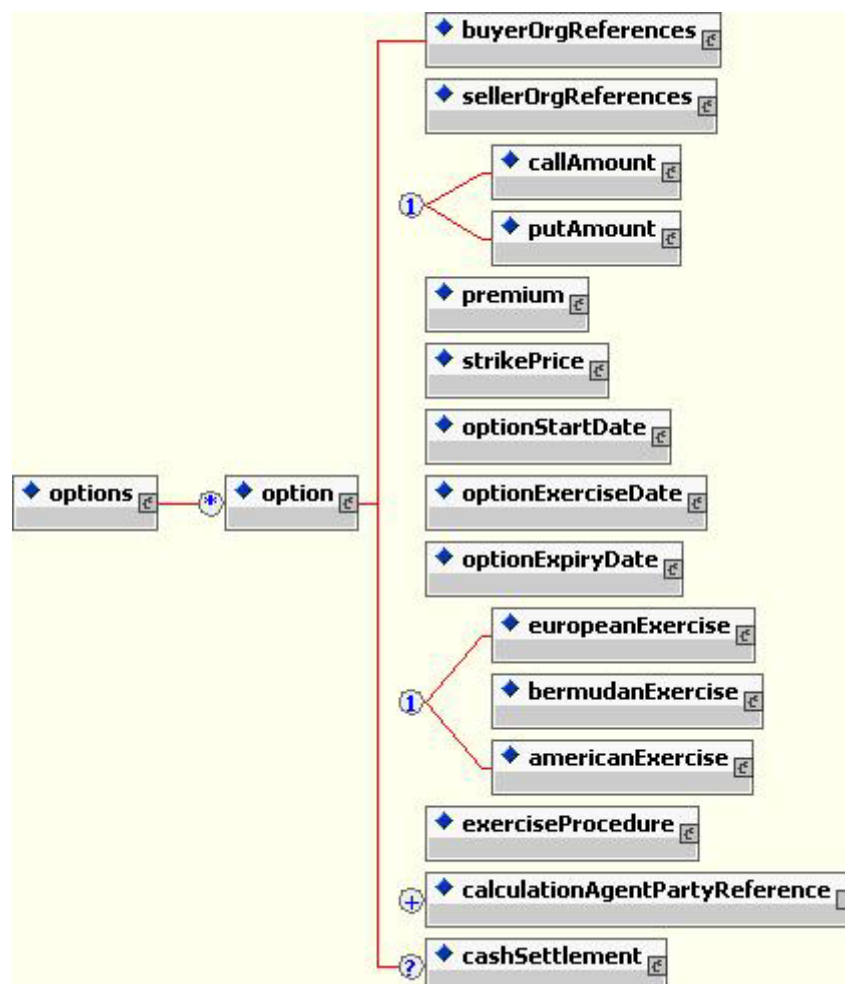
options

*

option

buyerOrgReferences

sellerOrgReferences

1

callAmount

putAmount

premium

strikePrice

optionStartDate

optionExerciseDate

optionExpiryDate

1

europeanExercise

bermudanExercise

americanExercise

exerciseProcedure

+

calculationAgentPartyReference

?

cashSettlement